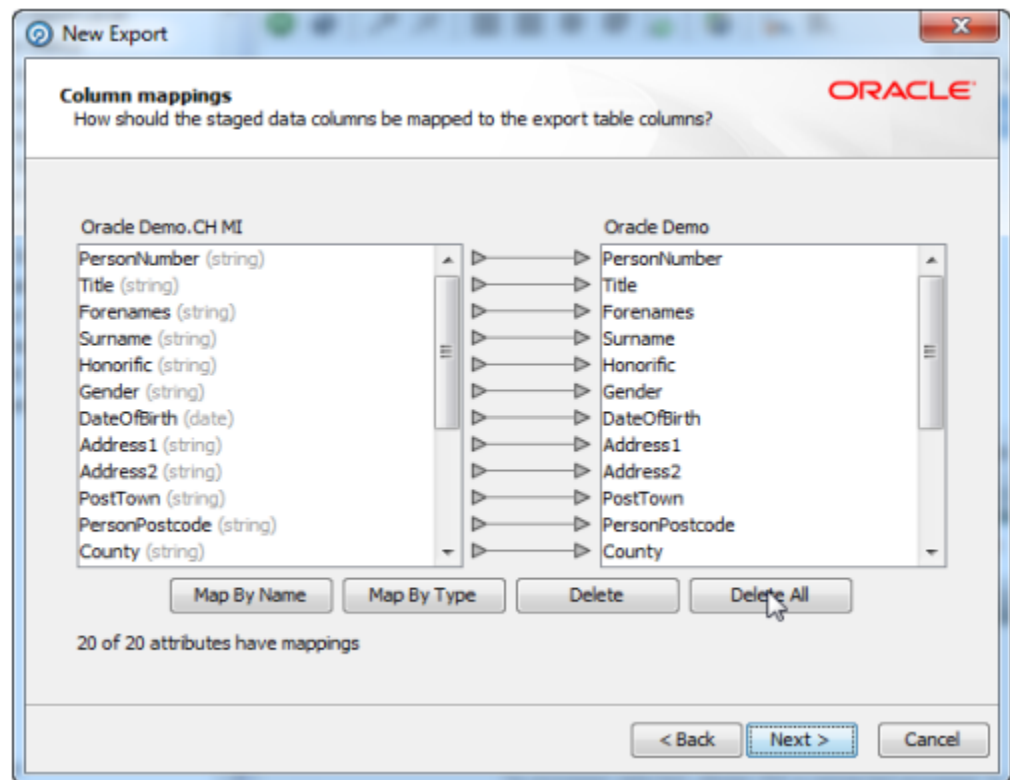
New Export

Column mappings
How should the staged data columns be mapped to the export table columns?

ORACLE

Oracle Demo.CH MI

PersonNumber (string)
Title (string)
Forenames (string)
Surname (string)
Honorific (string)
Gender (string)
DateOfBirth (date)
Address1 (string)
Address2 (string)
PostTown (string)
PersonPostcode (string)
County (string)

Oracle Demo

PersonNumber
Title
Forenames
Surname
Honorific
Gender
DateOfBirth
Address1
Address2
PostTown
PersonPostcode
County

Map By Name
Map By Type
Delete
Delete All

20 of 20 attributes have mappings

< Back
Next >
Cancel